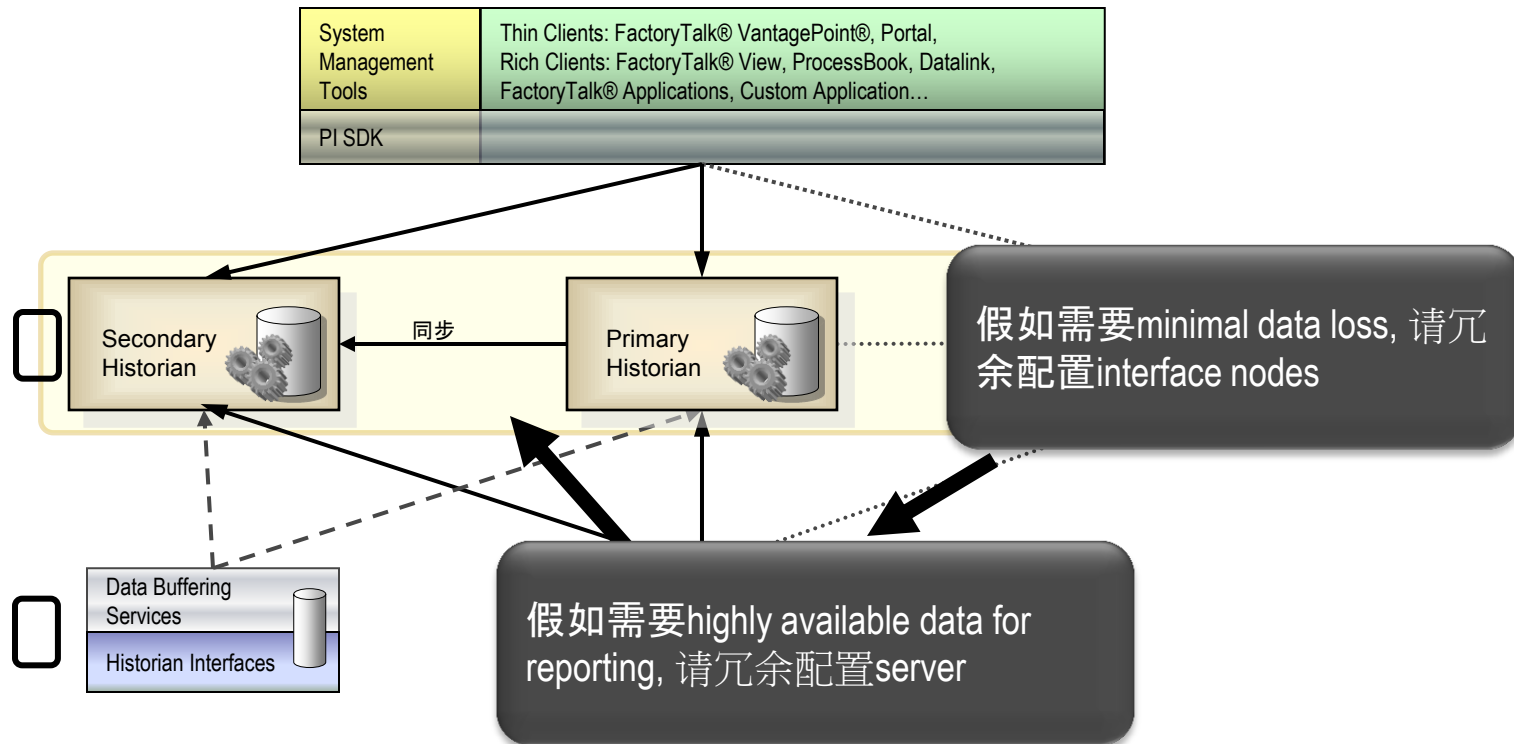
System Management Tools

Thin Clients: FactoryTalk® VantagePoint®, Portal,
Rich Clients: FactoryTalk® View, ProcessBook, Datalink,
FactoryTalk® Applications, Custom Application…

PI SDK

Secondary Historian

同步

Primary Historian

假如需要minimal data loss, 请冗余配置interface nodes

Data Buffering Services

Historian Interfaces

假如需要highly available data for reporting, 请冗余配置server